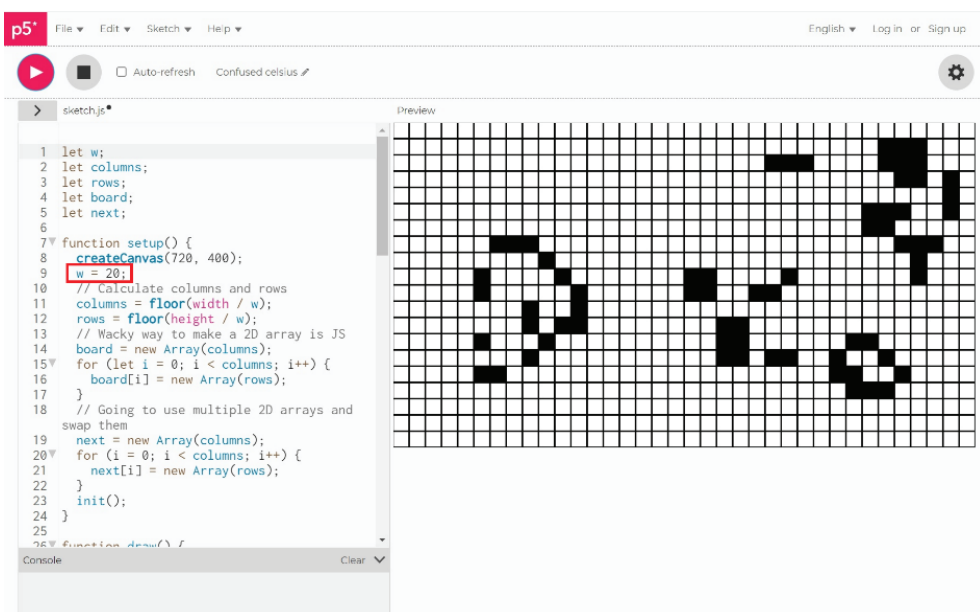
p5* File ▾ Edit ▾ Sketch ▾ Help ▾ English ▾ Log in or Sign up

Auto-refresh Confused celsius

sketch.js• Preview

1 let w;
2 let columns;
3 let rows;
4 let board;
5 let next;
6
7 function setup() {
8 createCanvas(720, 400);
9 w = 20;
10 // Calculate columns and rows
11 columns = floor(width / w);
12 rows = floor(height / w);
13 // Wacky way to make a 2D array is JS
14 board = new Array(columns);
15 for (let i = 0; i < columns; i++) {
16 board[i] = new Array(rows);
17 }
18 // Going to use multiple 2D arrays and swap them
19 next = new Array(columns);
20 for (i = 0; i < columns; i++) {
21 next[i] = new Array(rows);
22 }
23 init();
24 }
25
26 function draw() {

Console Clear